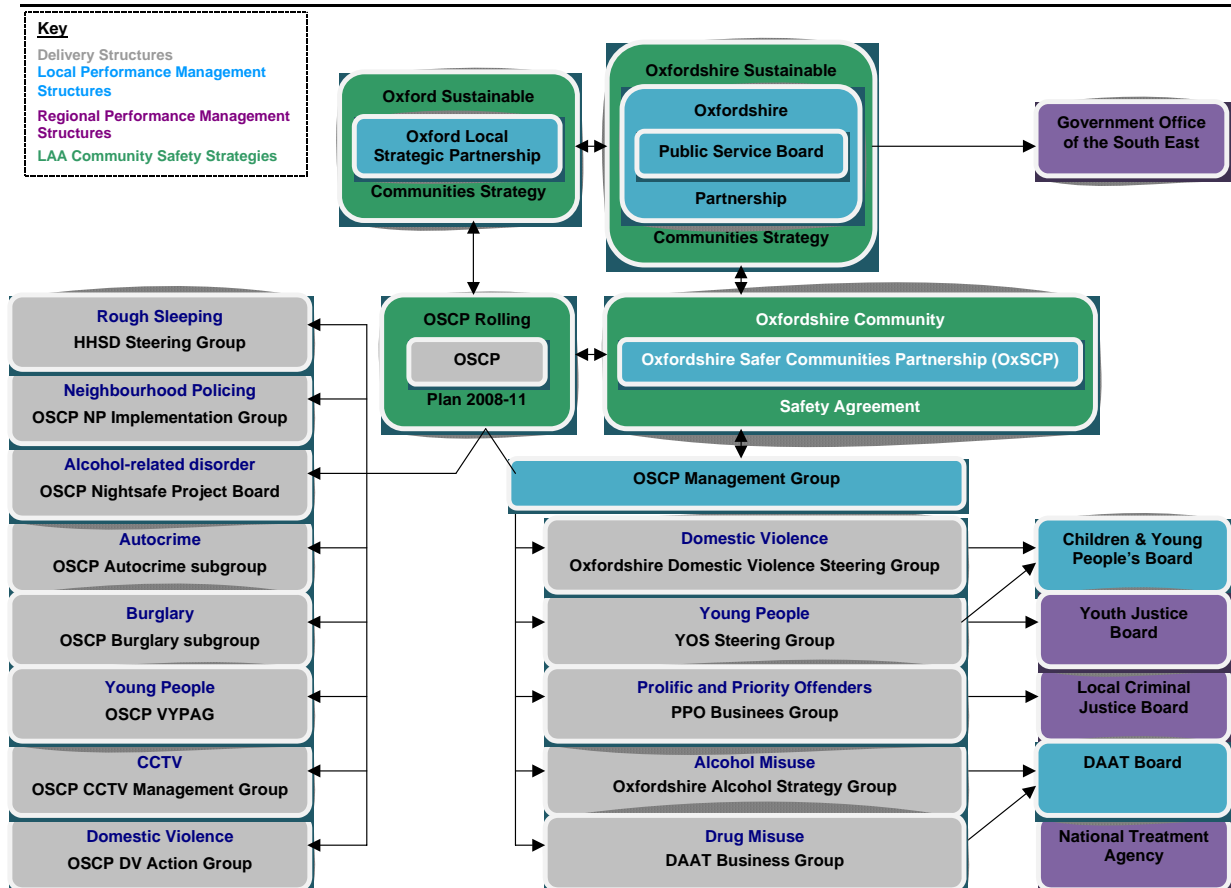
Key
Delivery Structures
Local Performance Management Structures
Regional Performance Management Structures
LAA Community Safety Strategies

Oxford Sustainable
Oxford Local Strategic Partnership
Communities Strategy

Oxfordshire Sustainable
Oxfordshire
Public Service Board
Partnership
Communities Strategy

Government Office of the South East

Rough Sleeping
HHSD Steering Group

Neighbourhood Policing
OSCP NP Implementation Group

Alcohol-related disorder
OSCP Nightsafe Project Board

Autocrime
OSCP Autocrime subgroup

Burglary
OSCP Burglary subgroup

Young People
OSCP VYPAG

CCTV
OSCP CCTV Management Group

Domestic Violence
OSCP DV Action Group

OSCP Rolling
OSCP
Plan 2008-11

Oxfordshire Community
Oxfordshire Safer Communities Partnership (OxSCP)
Safety Agreement

OSCP Management Group

Domestic Violence
Oxfordshire Domestic Violence Steering Group

Young People
YOS Steering Group

Prolific and Priority Offenders
PPO Businees Group

Alcohol Misuse
Oxfordshire Alcohol Strategy Group

Drug Misuse
DAAT Business Group

Children & Young People's Board

Youth Justice Board

Local Criminal Justice Board

DAAT Board

National Treatment Agency